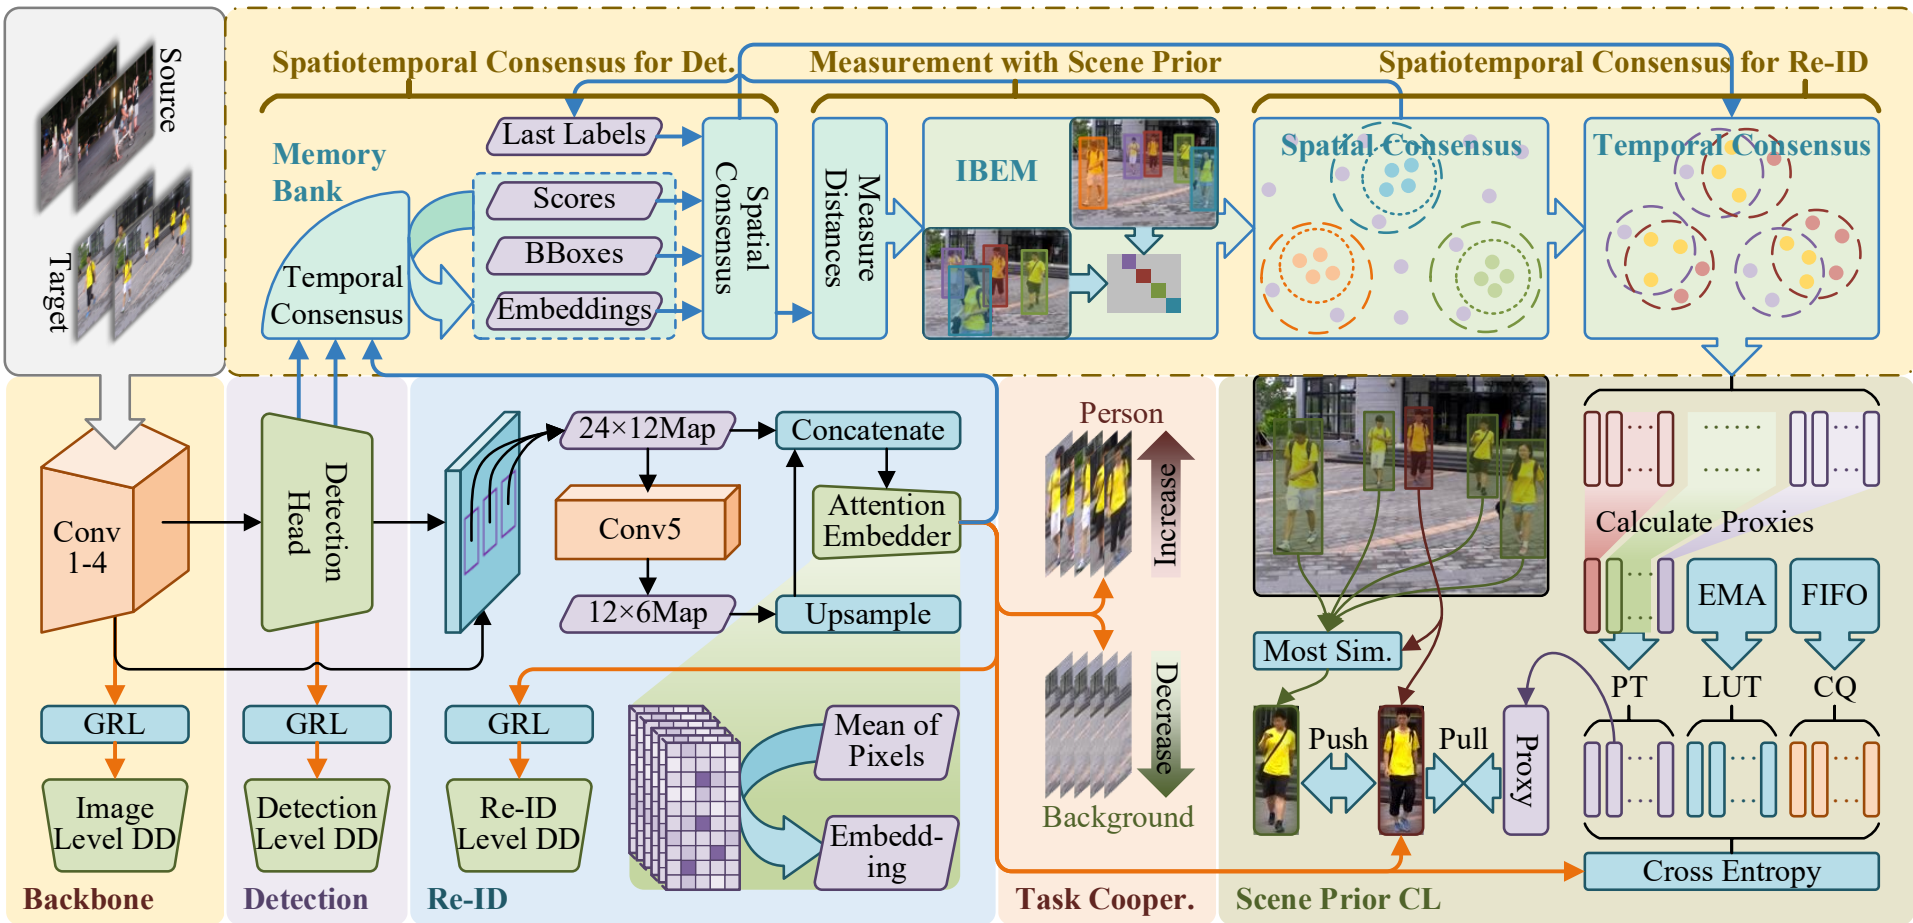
Source
Target

Spatiotemporal Consensus for Det.
Measurement with Scene Prior
Spatiotemporal Consensus for Re-ID

Memory Bank
Temporal Consensus
Last Labels
Scores
BBoxes
Embeddings
Spatial Consensus
Measure Distances
IBEM
Spatial Consensus
Temporal Consensus

Conv 1-4
Detection Head
$24\times12$Map
Concatenate
Conv5
Attention Embedder
$12\times6$Map
Upsample
Mean of Pixels
Embedd-ing

Person
Increase
Decrease
Background

Most Sim.
Push
Pull
Proxy
Calculate Proxies
EMA
FIFO
PT
LUT
CQ
Cross Entropy

GRL
Image Level DD
GRL
Detection Level DD
GRL
Re-ID Level DD

Backbone
Detection
Re-ID
Task Cooper.
Scene Prior CL